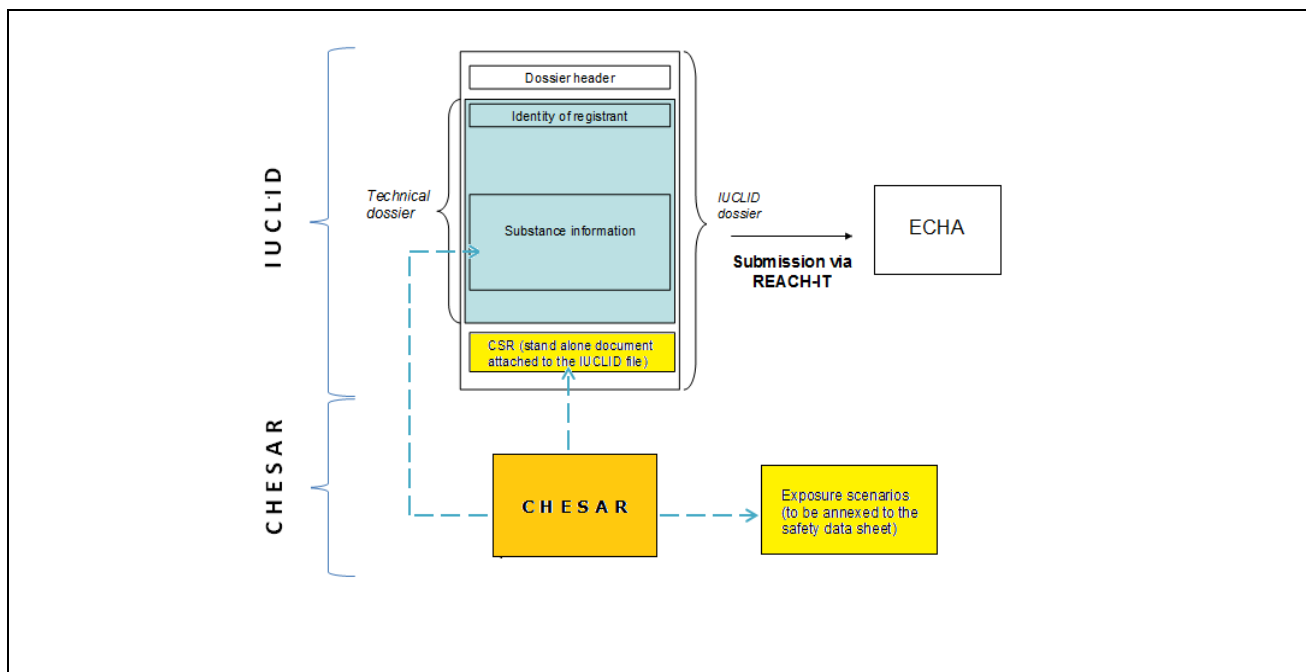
IUCLID

CHESAR

Technical dossier

Dossier header

Identity of registrant

Substance information

CSR (stand alone document attached to the IUCLID file)

IUCLID dossier

Submission via REACH-IT

ECHA

CHESAR

Exposure scenarios (to be annexed to the safety data sheet)